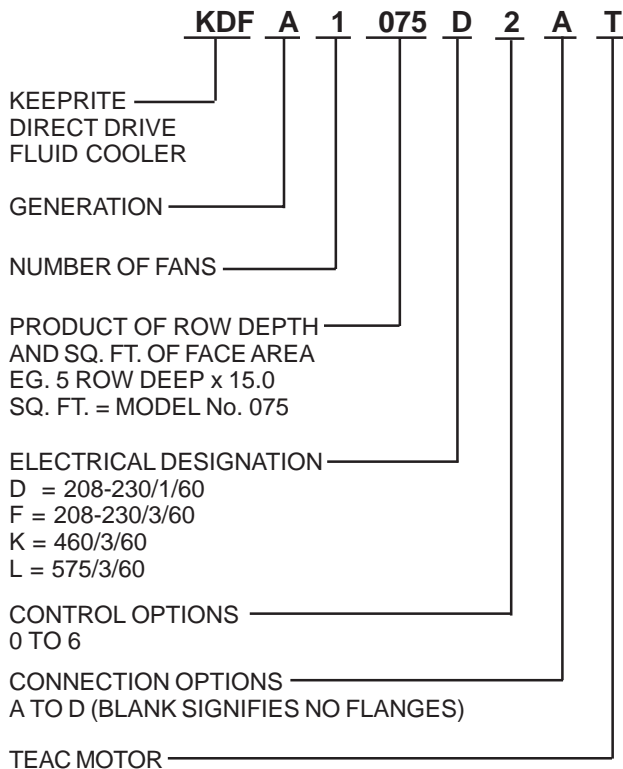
KDF A 1 075 D 2 A T

KEEPRITE
DIRECT DRIVE
FLUID COOLER

GENERATION

NUMBER OF FANS

PRODUCT OF ROW DEPTH
AND SQ. FT. OF FACE AREA
EG. 5 ROW DEEP x 15.0
SQ. FT. = MODEL No. 075

ELECTRICAL DESIGNATION
D = 208-230/1/60
F = 208-230/3/60
K = 460/3/60
L = 575/3/60

CONTROL OPTIONS
0 TO 6

CONNECTION OPTIONS
A TO D (BLANK SIGNIFIES NO FLANGES)

TEAC MOTOR